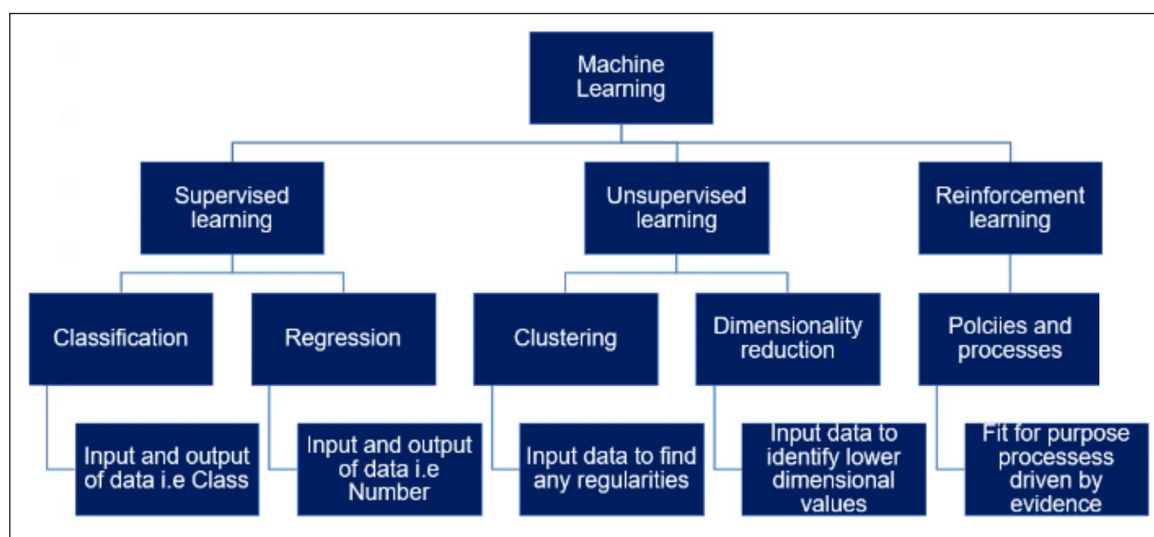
Machine Learning

Supervised learning

Unsupervised learning

Reinforcement learning

Classification

Regression

Clustering

Dimensionality reduction

Polciies and processes

Input and output of data i.e Class

Input and output of data i.e Number

Input data to find any regularities

Input data to identify lower dimensional values

Fit for purpose processess driven by evidence